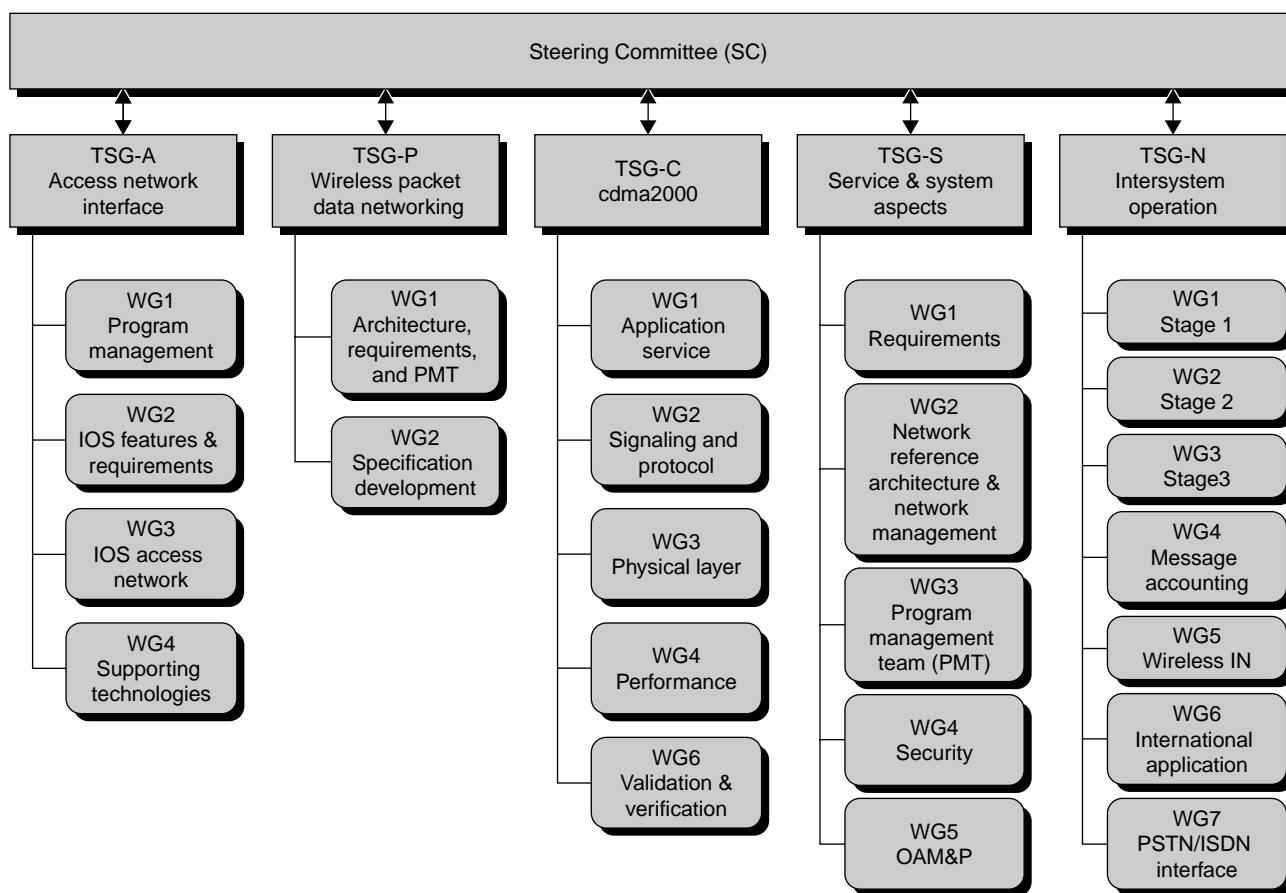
Steering Committee (SC)

TSG-A
Access network interface

WG1
Program management

WG2
IOS features & requirements

WG3
IOS access network

WG4
Supporting technologies

TSG-P
Wireless packet data networking

WG1
Architecture, requirements, and PMT

WG2
Specification development

TSG-C
cdma2000

WG1
Application service

WG2
Signaling and protocol

WG3
Physical layer

WG4
Performance

WG6
Validation & verification

TSG-S
Service & system aspects

WG1
Requirements

WG2
Network reference architecture & network management

WG3
Program management team (PMT)

WG4
Security

WG5
OAM&P

TSG-N
Intersystem operation

WG1
Stage 1

WG2
Stage 2

WG3
Stage3

WG4
Message accounting

WG5
Wireless IN

WG6
International application

WG7
PSTN/ISDN interface